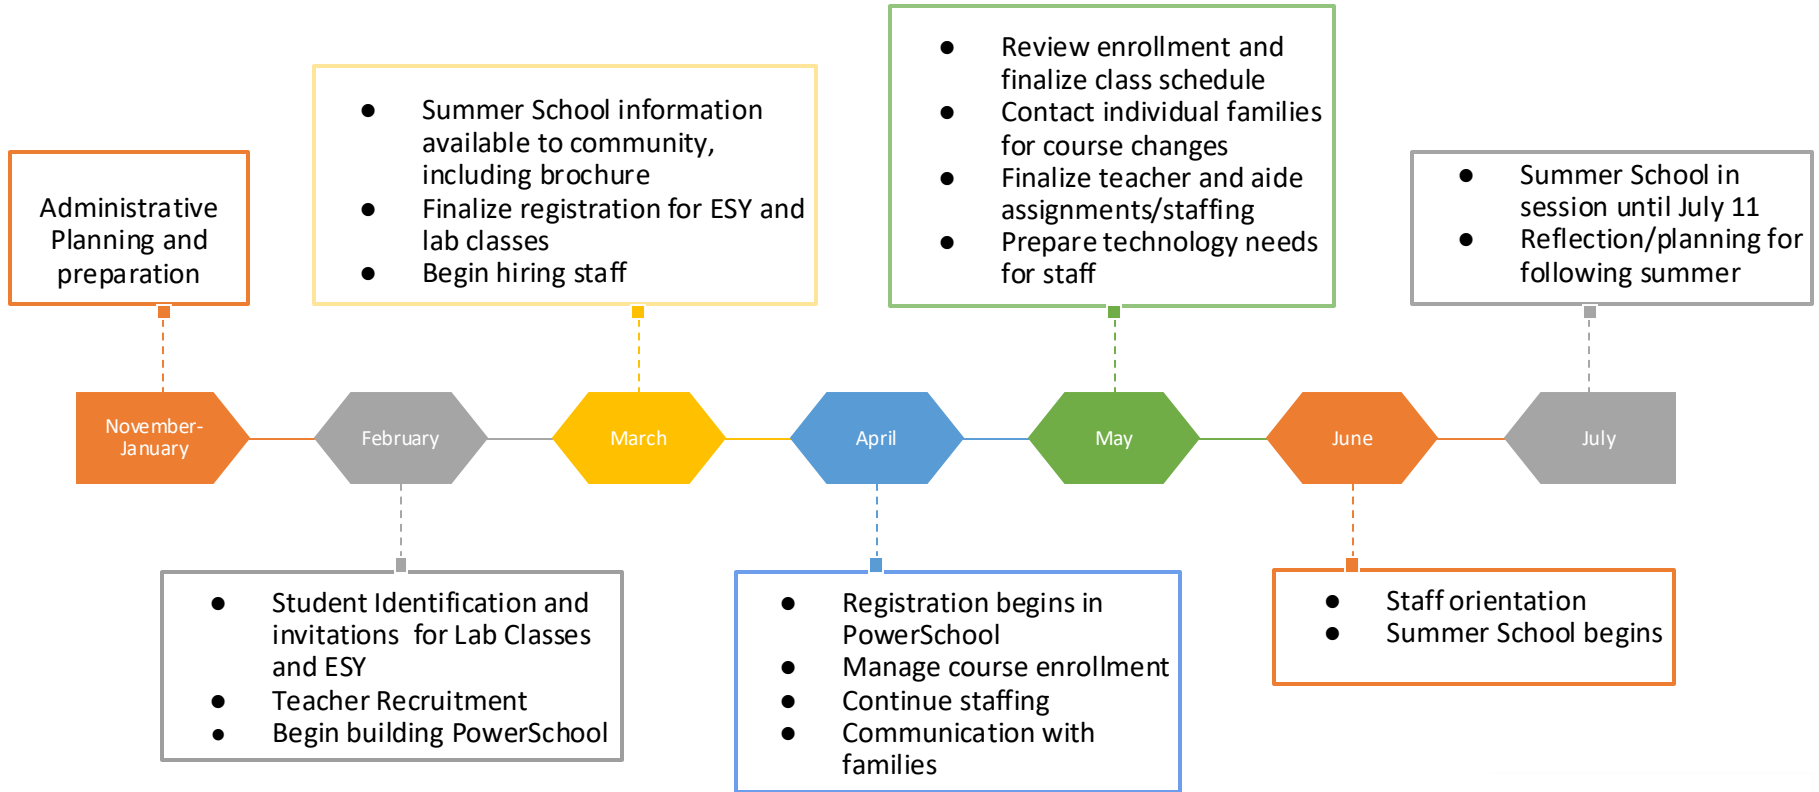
Administrative Planning and preparation

- Summer School information available to community, including brochure
- Finalize registration for ESY and lab classes
- Begin hiring staff

- Review enrollment and finalize class schedule
- Contact individual families for course changes
- Finalize teacher and aide assignments/staffing
- Prepare technology needs for staff

- Summer School in session until July 11
- Reflection/planning for following summer

November-January

February

March

April

May

June

July

- Student Identification and invitations for Lab Classes and ESY
- Teacher Recruitment
- Begin building PowerSchool

- Registration begins in PowerSchool
- Manage course enrollment
- Continue staffing
- Communication with families

- Staff orientation
- Summer School begins